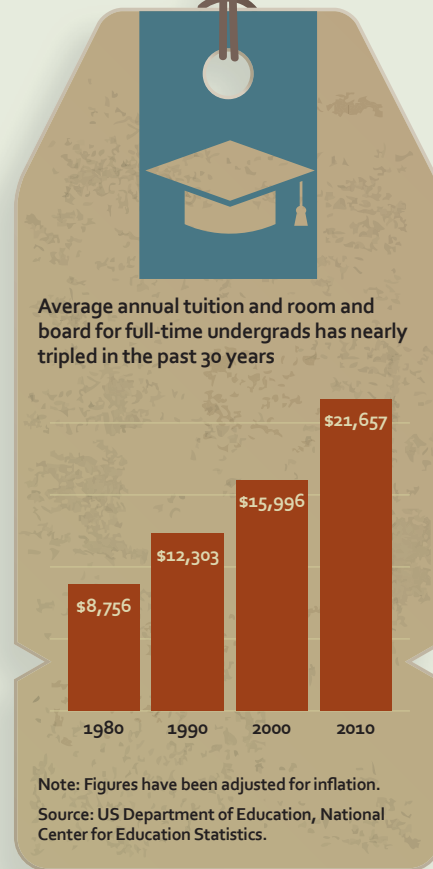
Average annual tuition and room and board for full-time undergrads has nearly tripled in the past 30 years

$8,756
$12,303
$15,996
$21,657

1980
1990
2000
2010

Note: Figures have been adjusted for inflation.

Source: US Department of Education, National Center for Education Statistics.